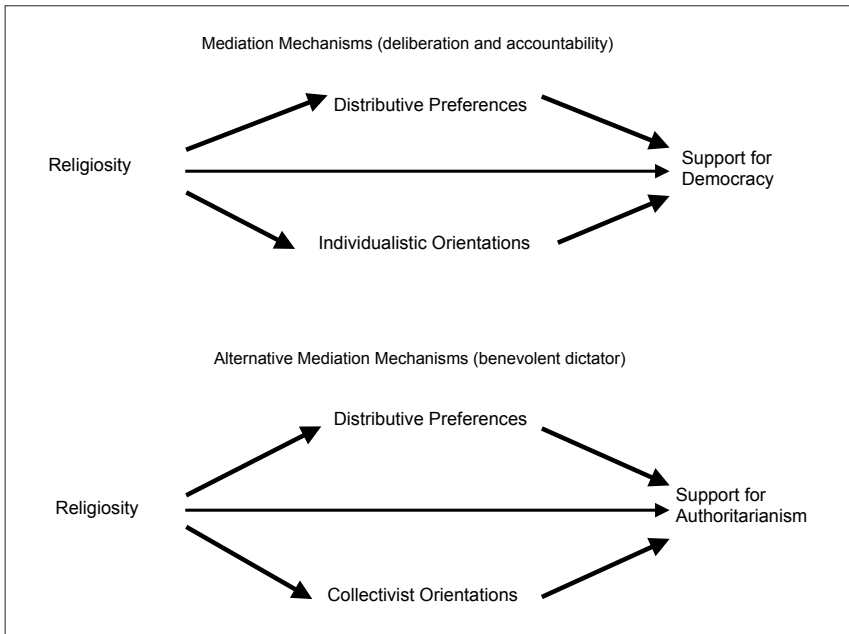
Mediation Mechanisms (deliberation and accountability)

Distributive Preferences

Religiosity

Support for Democracy

Individualistic Orientations

Alternative Mediation Mechanisms (benevolent dictator)

Distributive Preferences

Religiosity

Support for Authoritarianism

Collectivist Orientations